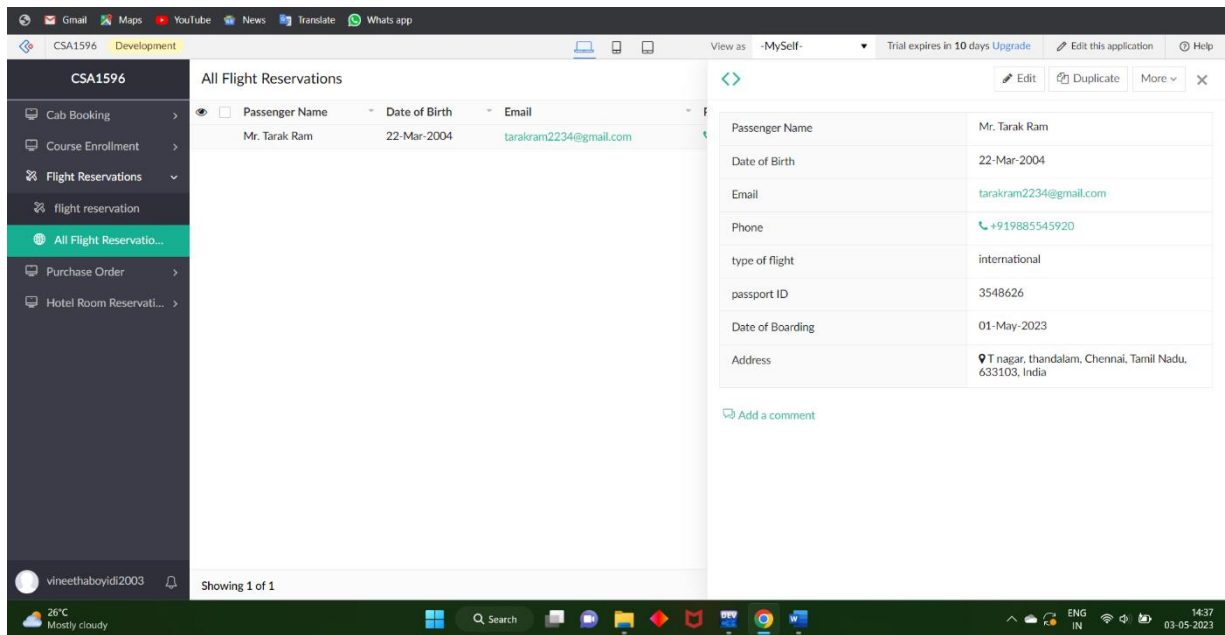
Gmail Maps YouTube News Translate Whats app

CSA1596 Development

View as -MySelf- Trial expires in 10 days Upgrade Edit this application Help

CSA1596

Cab Booking
Course Enrollment
Flight Reservations
flight reservation
All Flight Reservatio...
Purchase Order
Hotel Room Reservati...

vineethaboyidi2003

All Flight Reservations

| Passenger Name | Date of Birth | Email |
|---|---|---|
| Mr. Tarak Ram | 22-Mar-2004 | tarakram2234@gmail.com |

Showing 1 of 1

Edit Duplicate More

| Passenger Name | Mr. Tarak Ram |
|---|---|
| Date of Birth | 22-Mar-2004 |
| Email | tarakram2234@gmail.com |
| Phone | +919885545920 |
| type of flight | international |
| passport ID | 3548626 |
| Date of Boarding | 01-May-2023 |
| Address | T nagar, thandalam, Chennai, Tamil Nadu, 633103, India |

Add a comment

26°C Mostly cloudy

Search

ENG IN 14:37 03-05-2023